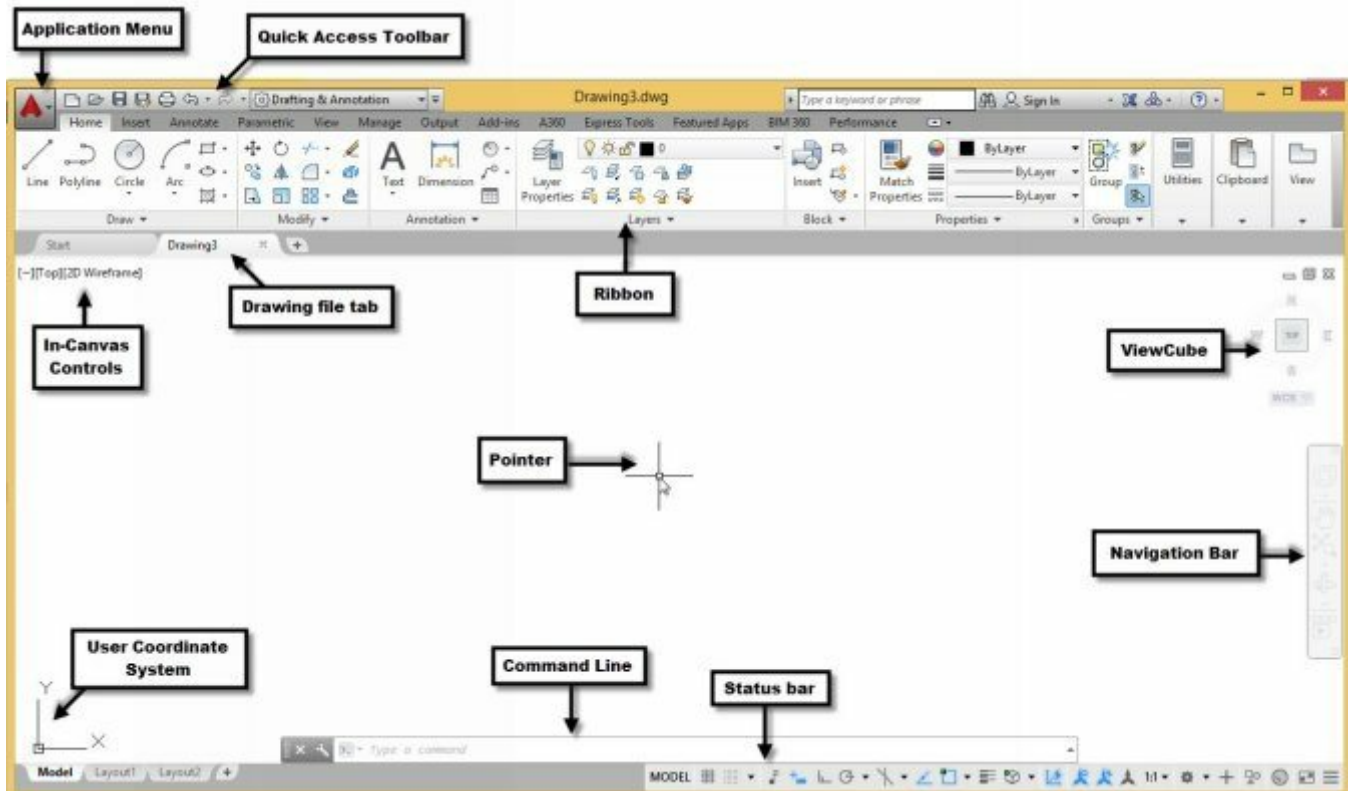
Application Menu

Quick Access Toolbar

Drafting & Annotation

Drawing3.dwg

Type a keyword or phrase

Sign In

Home Insert Annotate Parametric View Manage Output Add-ins A360 Express Tools Featured Apps BIM 360 Performance

Line Polyline Circle Arc

Draw

Modify

Text Dimension

Annotation

Layer Properties

Layers

Insert

Block

Match Properties

ByLayer

ByLayer

ByLayer

Properties

Group

Groups

Utilities

Clipboard

View

Start

Drawing3

[−][Top][2D Wireframe]

Drawing file tab

Ribbon

In-Canvas Controls

ViewCube

TOP

WCS

Pointer

Navigation Bar

User Coordinate System

Command Line

Status bar

Y

X

Type a command

Model Layout1 Layout2

MODEL